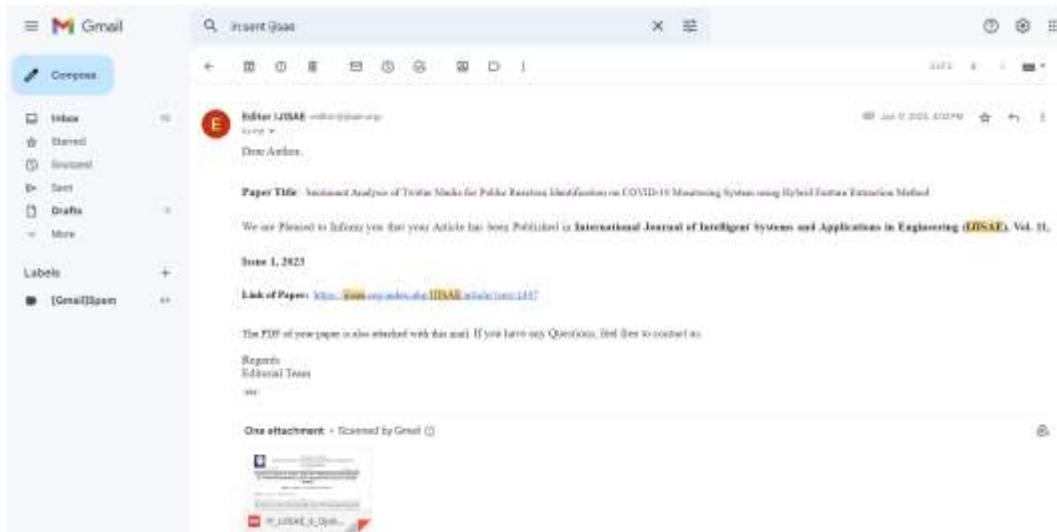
Gmail

in:sent ijisae

Compose

Inbox
Starred
Snoozed
Sent
Drafts
More

Labels
[Gmail]Spam

Editor IJISAE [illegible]
to me

Dear Author,

Paper Title: Sentiment Analysis of Twitter Masks for Public Reaction Identification on COVID-19 Monitoring System using Hybrid Feature Extraction Method

We are Pleased to Inform you that your Article has been Published in International Journal of Intelligent Systems and Applications in Engineering (IJISAE), Vol. 11, Issue 1, 2023

Link of Paper: https://ijisae.org/index.php/IJISAE/article/view/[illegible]

The PDF of your paper is also attached with this mail. If you have any Questions, feel free to contact us.

Regards
Editorial Team

One attachment • Scanned by Gmail

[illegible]_IJISAE_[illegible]